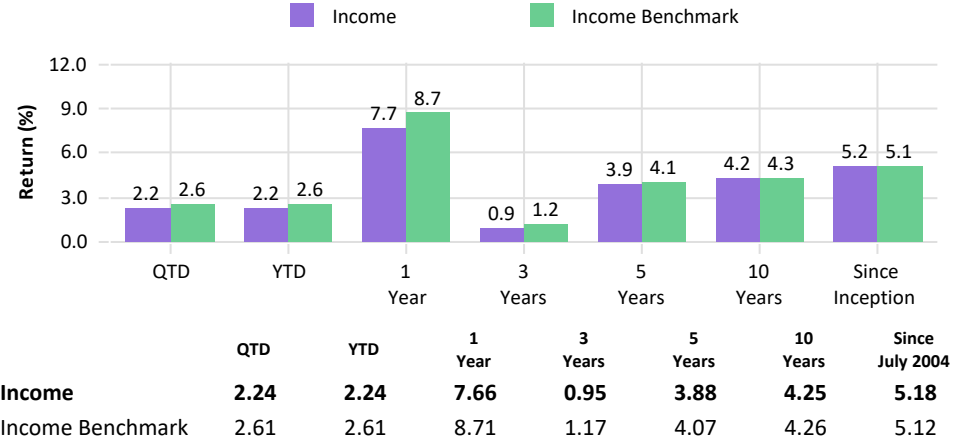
Income Income Benchmark

Return (%)

12.0
9.0
6.0
3.0
0.0

2.2 2.6
2.2 2.6
7.7 8.7
0.9 1.2
3.9 4.1
4.2 4.3
5.2 5.1

QTD
YTD
1 Year
3 Years
5 Years
10 Years
Since Inception

| | QTD | YTD | 1 Year | 3 Years | 5 Years | 10 Years | Since July 2004 |
|---|---|---|---|---|---|---|---|
| **Income** | **2.24** | **2.24** | **7.66** | **0.95** | **3.88** | **4.25** | **5.18** |
| Income Benchmark | 2.61 | 2.61 | 8.71 | 1.17 | 4.07 | 4.26 | 5.12 |